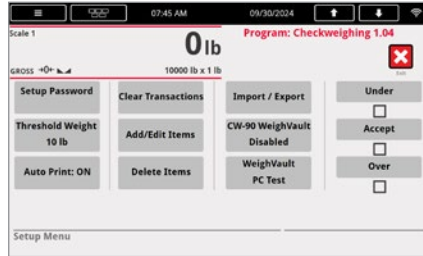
07:45 AM 09/30/2024

Scale 1

0 lb

Program: Checkweighing 1.04

Exit

GROSS →0←

10000 lb x 1 lb

Setup Password

Clear Transactions

Import / Export

Under

Threshold Weight 10 lb

Add/Edit Items

CW-90 WeighVault Disabled

Accept

Auto Print: ON

Delete Items

WeighVault PC Test

Over

Setup Menu